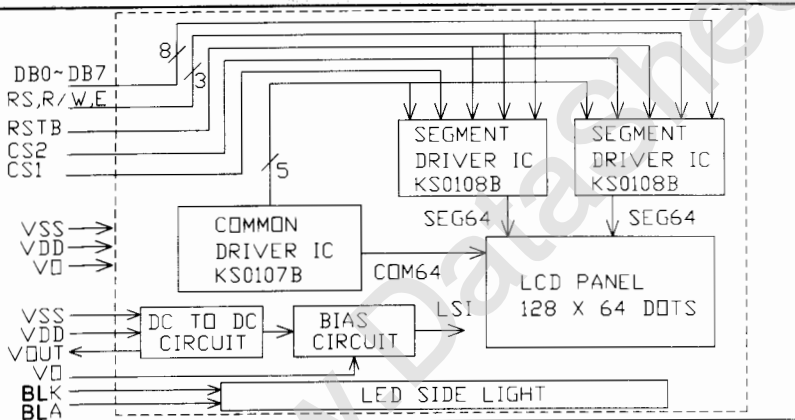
8
DB0~DB7
3
RS,R/W,E
RSTB
CS2
CS1
5
SEGMENT DRIVER IC KS0108B
SEGMENT DRIVER IC KS0108B
SEG64
SEG64
VSS
VDD
V0
COMMON DRIVER IC KS0107B
COM64
LCD PANEL 128 X 64 DOTS
VSS
VDD
VOUT
V0
DC TO DC CIRCUIT
BIAS CIRCUIT
LSI
BLK
BLA
LED SIDE LIGHT